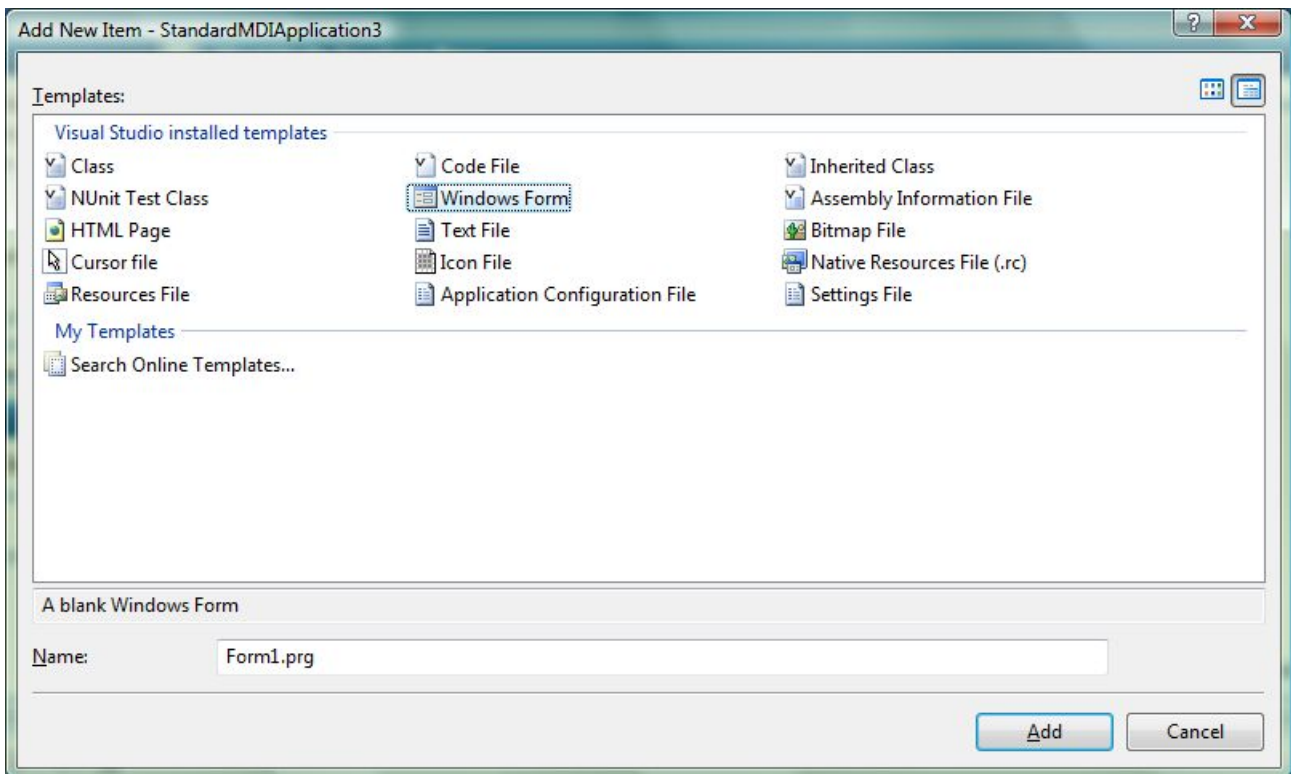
Add New Item - StandardMDIApplication3

Templates:

Visual Studio installed templates

Class
Code File
Inherited Class
NUnit Test Class
Windows Form
Assembly Information File
HTML Page
Text File
Bitmap File
Cursor file
Icon File
Native Resources File (.rc)
Resources File
Application Configuration File
Settings File

My Templates

Search Online Templates...

A blank Windows Form

Name: Form1.prg

Add
Cancel